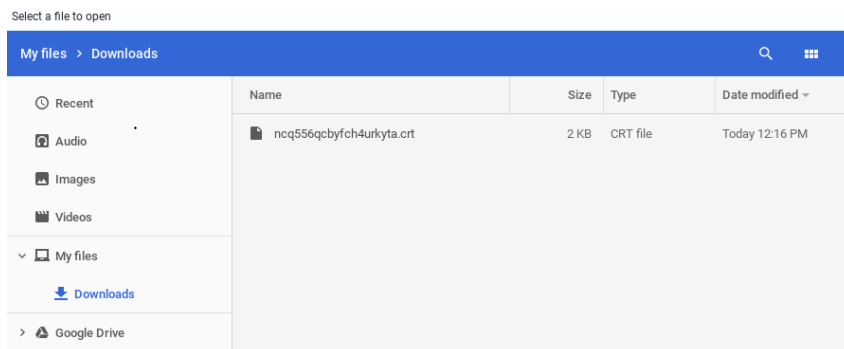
Select a file to open

My files > Downloads

Recent
Audio
Images
Videos
My files
Downloads
Google Drive

| Name | Size | Type | Date modified |
|---|---|---|---|
| ncq556qcbyfch4urkyta.crt | 2 KB | CRT file | Today 12:16 PM |